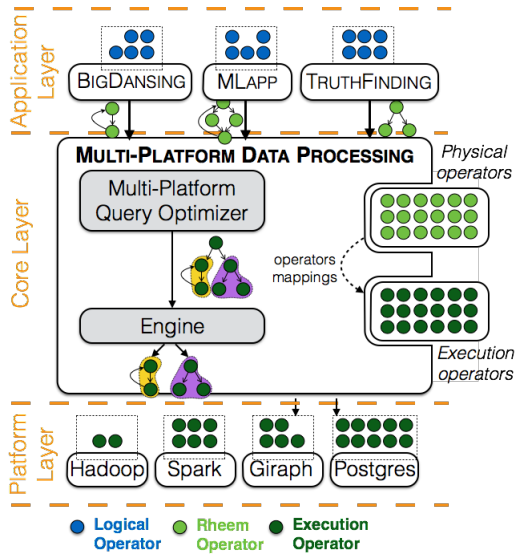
Application Layer

BigDansing

MLapp

TruthFinding

Multi-Platform Data Processing

Physical operators

Core Layer

Multi-Platform Query Optimizer

operators mappings

Engine

Execution operators

Platform Layer

Hadoop

Spark

Giraph

Postgres

Logical Operator

Rheem Operator

Execution Operator